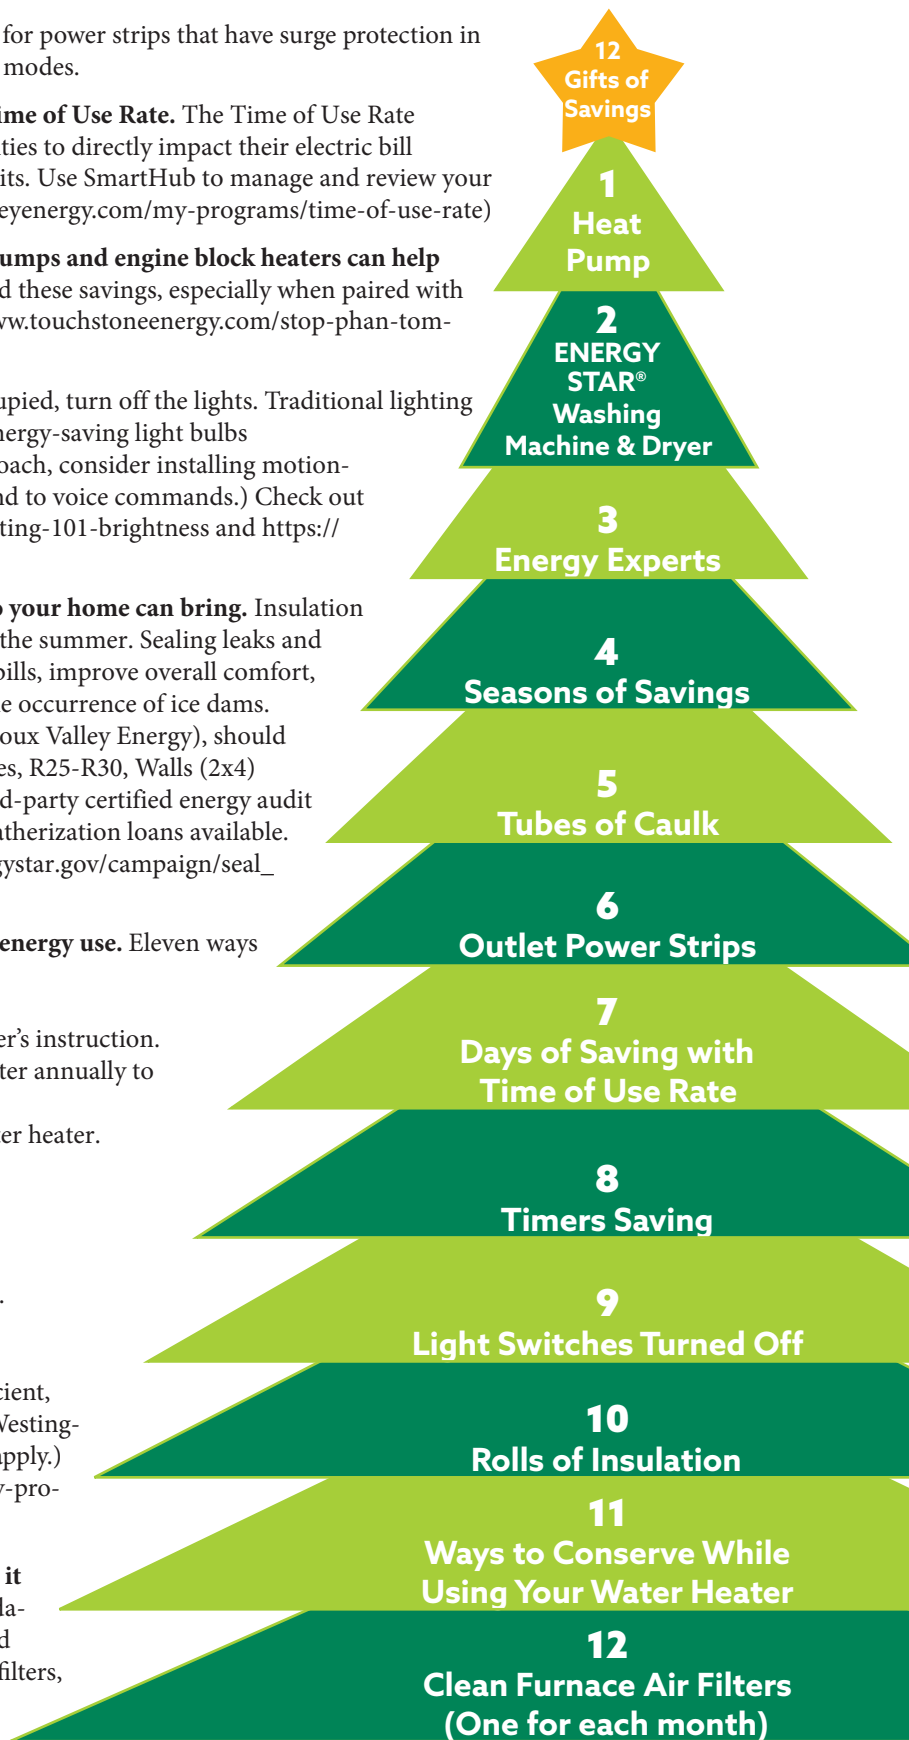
for power strips that have surge protection in modes.

ime of Use Rate. The Time of Use Rate ties to directly impact their electric bill its. Use SmartHub to manage and review your eyenergy.com/my-programs/time-of-use-rate)

umps and engine block heaters can help d these savings, especially when paired with ww.touchstoneenergy.com/stop-phan-tom-

upied, turn off the lights. Traditional lighting nergy-saving light bulbs oach, consider installing motion- nd to voice commands.) Check out ting-101-brightness and https://

your home can bring. Insulation the summer. Sealing leaks and bills, improve overall comfort, e occurrence of ice dams. oux Valley Energy), should es, R25-R30, Walls (2x4) d-party certified energy audit atherization loans available. ystar.gov/campaign/seal_

energy use. Eleven ways

er's instruction. ter annually to

er heater.

.

cient, Vesting- pply.) -pro-

it la- d filters,

12 Gifts of Savings

1 Heat Pump

2 ENERGY STAR® Washing Machine & Dryer

3 Energy Experts

4 Seasons of Savings

5 Tubes of Caulk

6 Outlet Power Strips

7 Days of Saving with Time of Use Rate

8 Timers Saving

9 Light Switches Turned Off

10 Rolls of Insulation

11 Ways to Conserve While Using Your Water Heater

12 Clean Furnace Air Filters (One for each month)